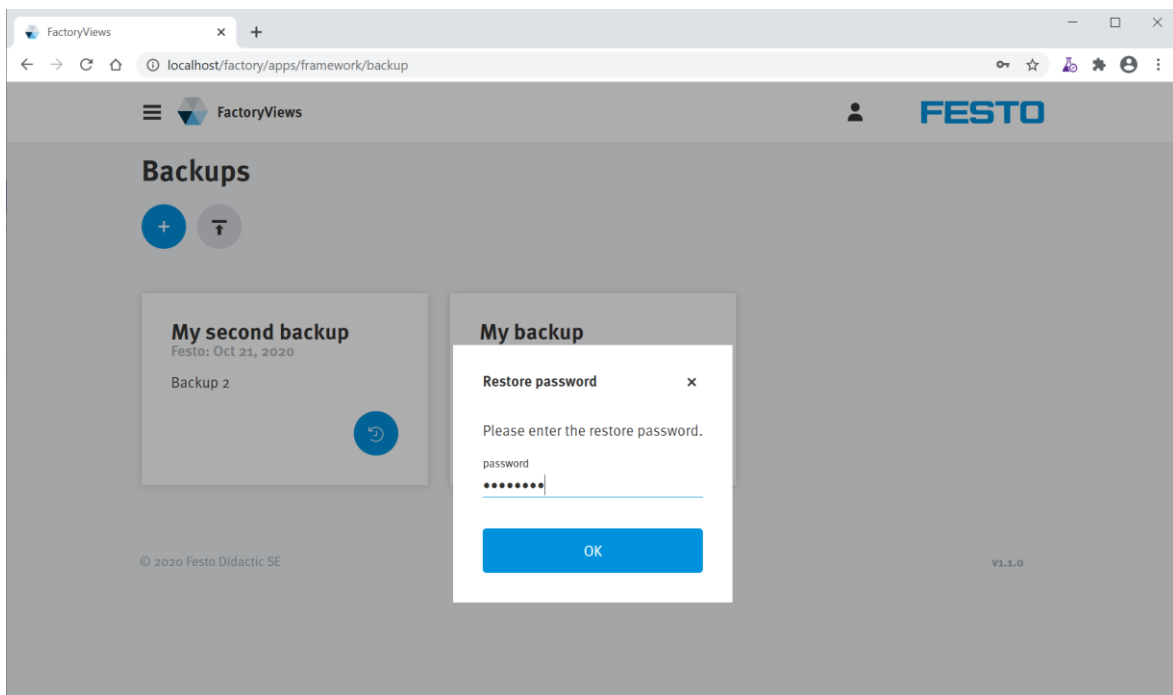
FactoryViews
localhost/factory/apps/framework/backup

FactoryViews
FESTO

Backups

+

My second backup
Festo: Oct 21, 2020
Backup 2

My backup

Restore password
Please enter the restore password.
password
••••••••
OK

© 2020 Festo Didactic SE
V1.1.0